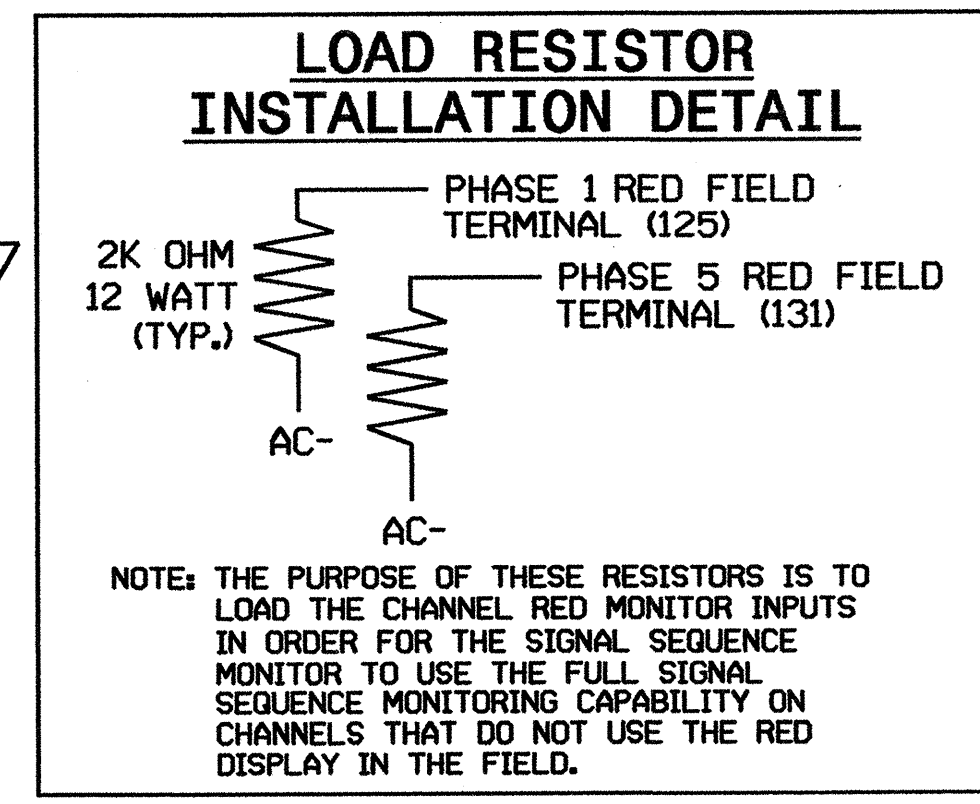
7

LOAD RESISTOR INSTALLATION DETAIL

PHASE 1 RED FIELD TERMINAL (125)

2K OHM
12 WATT
(TYP.)

PHASE 5 RED FIELD TERMINAL (131)

AC-

AC-

NOTE: THE PURPOSE OF THESE RESISTORS IS TO LOAD THE CHANNEL RED MONITOR INPUTS IN ORDER FOR THE SIGNAL SEQUENCE MONITOR TO USE THE FULL SIGNAL SEQUENCE MONITORING CAPABILITY ON CHANNELS THAT DO NOT USE THE RED DISPLAY IN THE FIELD.